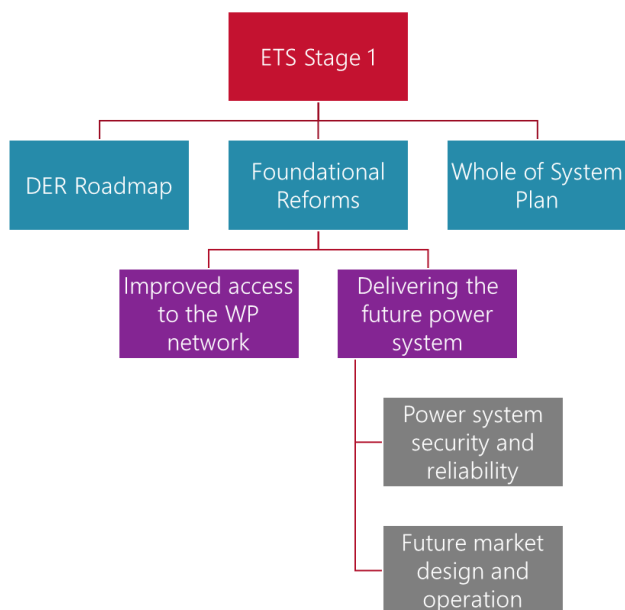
ETS Stage 1

DER Roadmap

Foundational Reforms

Whole of System Plan

Improved access to the WP network

Delivering the future power system

Power system security and reliability

Future market design and operation